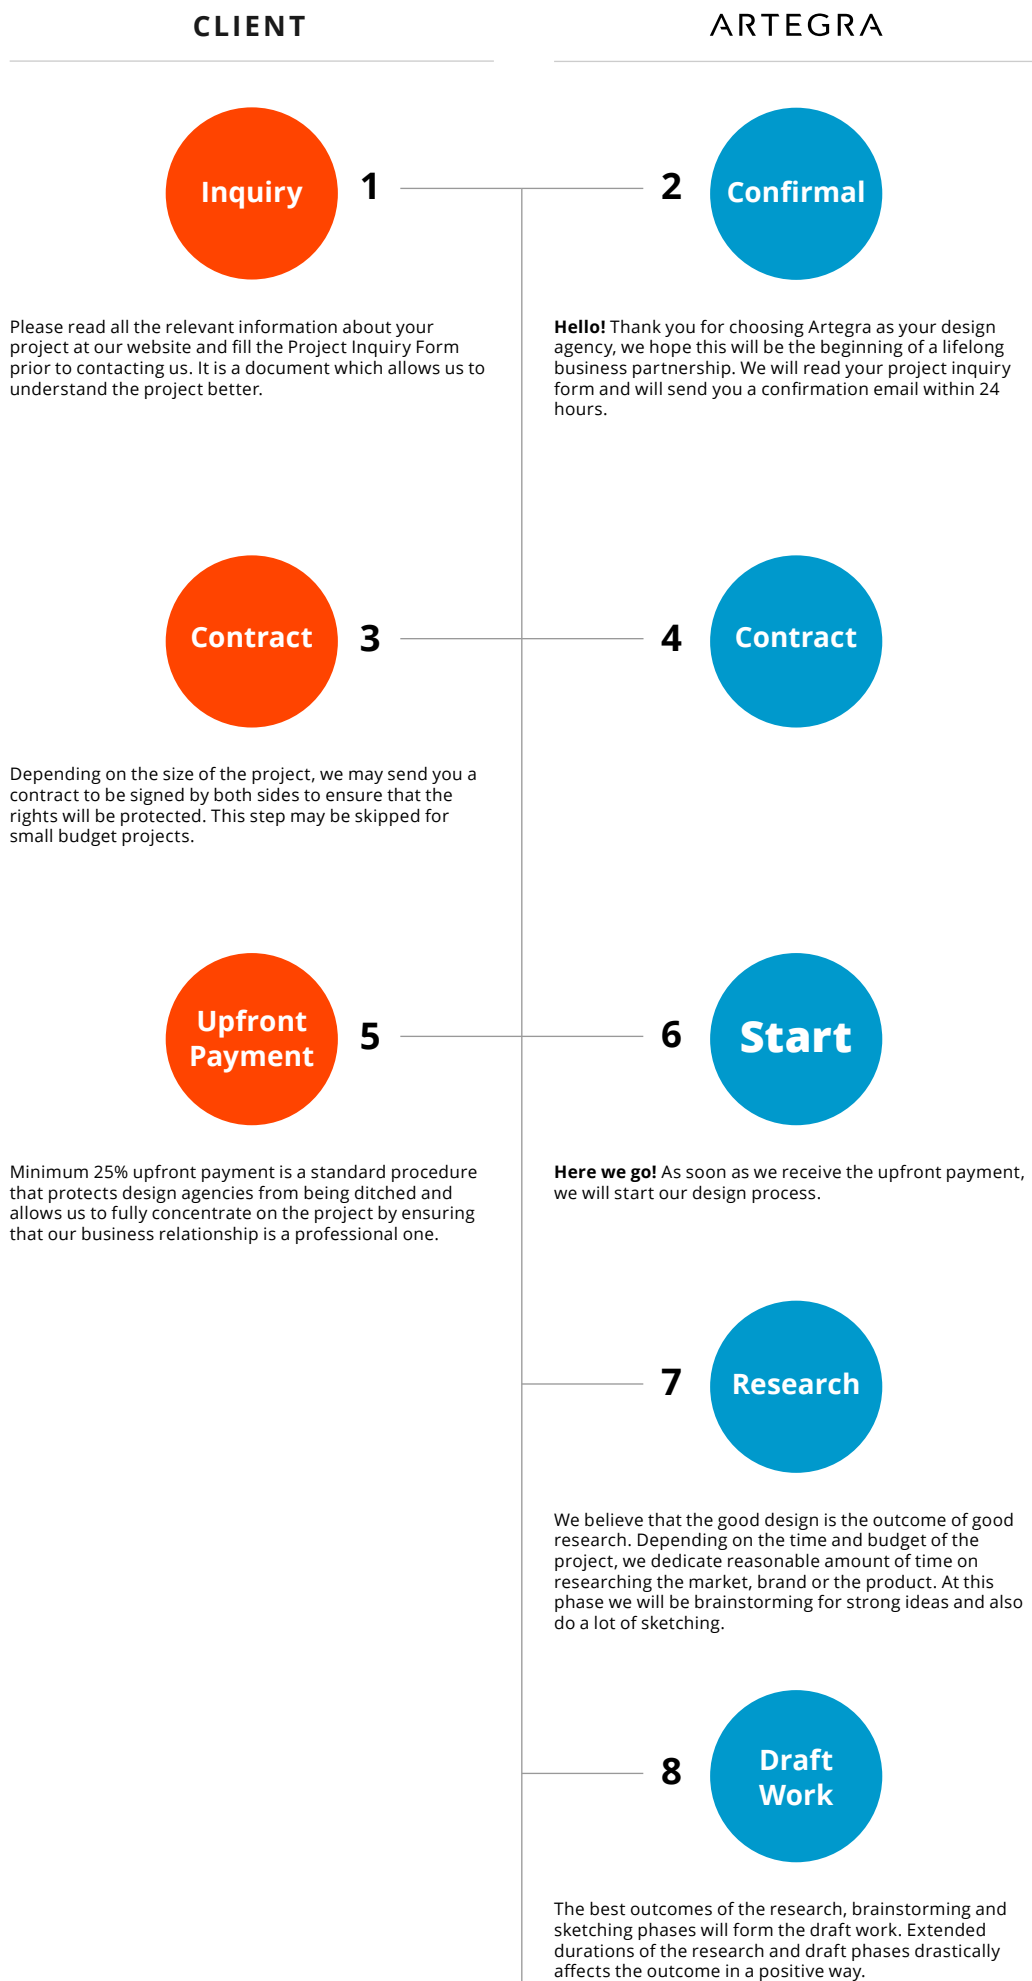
CLIENT

ARTEGRA

Inquiry 1

2 Confirmal

Please read all the relevant information about your project at our website and fill the Project Inquiry Form prior to contacting us. It is a document which allows us to understand the project better.

**Hello!** Thank you for choosing Artegra as your design agency, we hope this will be the beginning of a lifelong business partnership. We will read your project inquiry form and will send you a confirmation email within 24 hours.

Contract 3

4 Contract

Depending on the size of the project, we may send you a contract to be signed by both sides to ensure that the rights will be protected. This step may be skipped for small budget projects.

Upfront Payment 5

6 Start

Minimum 25% upfront payment is a standard procedure that protects design agencies from being ditched and allows us to fully concentrate on the project by ensuring that our business relationship is a professional one.

**Here we go!** As soon as we receive the upfront payment, we will start our design process.

7 Research

We believe that the good design is the outcome of good research. Depending on the time and budget of the project, we dedicate reasonable amount of time on researching the market, brand or the product. At this phase we will be brainstorming for strong ideas and also do a lot of sketching.

8 Draft Work

The best outcomes of the research, brainstorming and sketching phases will form the draft work. Extended durations of the research and draft phases drastically affects the outcome in a positive way.